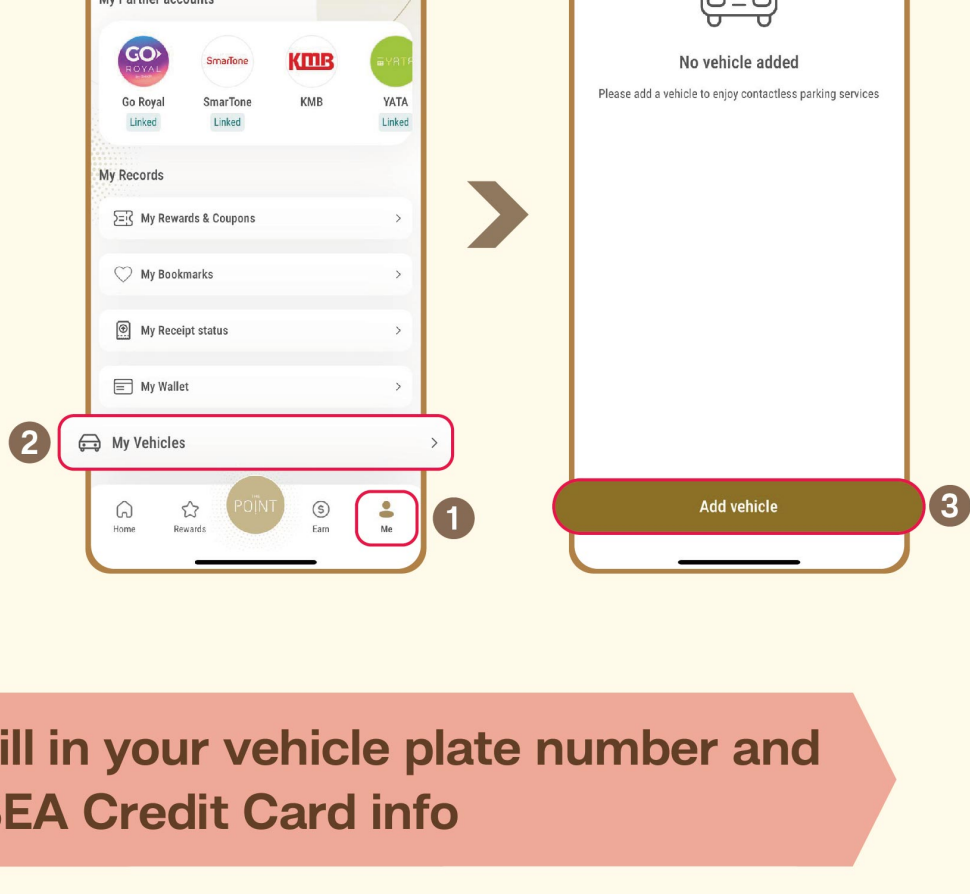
My Partner accounts

GO ROYAL

Go Royal
Linked

SmarTone

SmarTone
Linked

KMB

KMB

YATA

YATA
Linked

My Records

My Rewards & Coupons >

My Bookmarks >

My Receipt status >

My Wallet >

2 My Vehicles >

Home Rewards POINT Earn Me 1

No vehicle added

Please add a vehicle to enjoy contactless parking services

Add vehicle 3

ill in your vehicle plate number and
EA Credit Card info